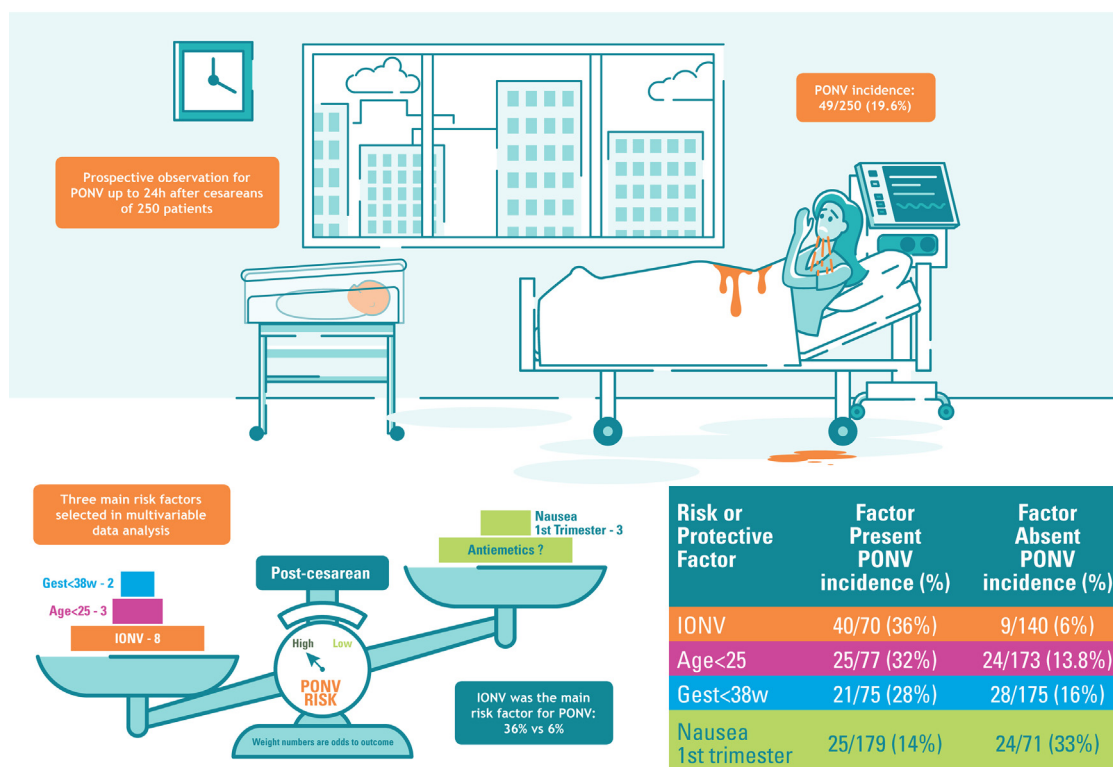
Prospective observation for PONV up to 24h after cesareans of 250 patients

PONV incidence: 49/250 (19.6%)

Three main risk factors selected in multivariable data analysis

Gest<38w - 2

Age<25 - 3

IONV - 8

Post-cesarean

High

Low

PONV RISK

Weight numbers are odds to outcome

Nausea 1st Trimester - 3

Antiemetics ?

IONV was the main risk factor for PONV: 36% vs 6%

| Risk or Protective Factor | Factor Present PONV incidence (%) | Factor Absent PONV incidence (%) |
|---|---|---|
| IONV | 40/70 (36%) | 9/140 (6%) |
| Age<25 | 25/77 (32%) | 24/173 (13.8%) |
| Gest<38w | 21/75 (28%) | 28/175 (16%) |
| Nausea 1st trimester | 25/179 (14%) | 24/71 (33%) |